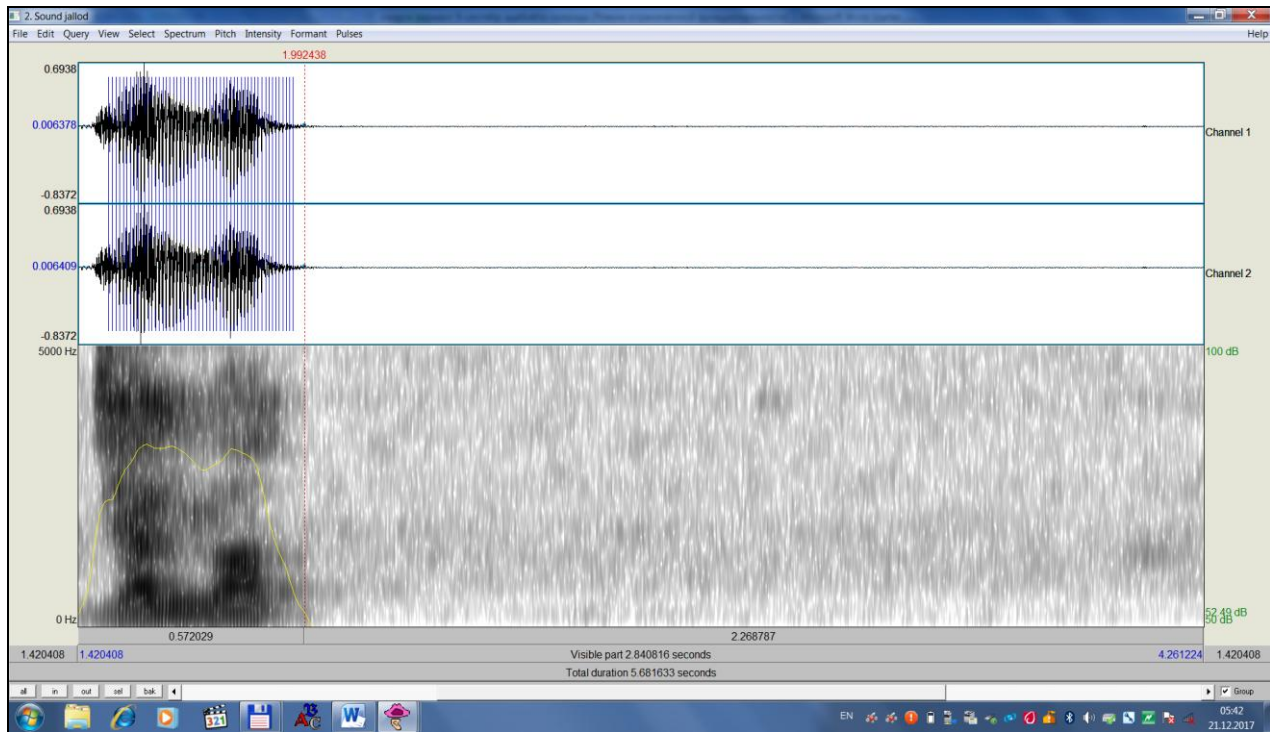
2. Sound jallod

File Edit Query View Select Spectrum Pitch Intensity Formant Pulses Help

1.992438

0.6938

0.006378

Channel 1

-0.8372

0.6938

0.006409

Channel 2

-0.8372

5000 Hz

100 dB

0 Hz

52.49 dB
50 dB

0.572029

2.268787

1.420408 1.420408

Visible part 2.840816 seconds

4.261224 1.420408

Total duration 5.681633 seconds

all in out sel bak

Group

EN

05:42
21.12.2017